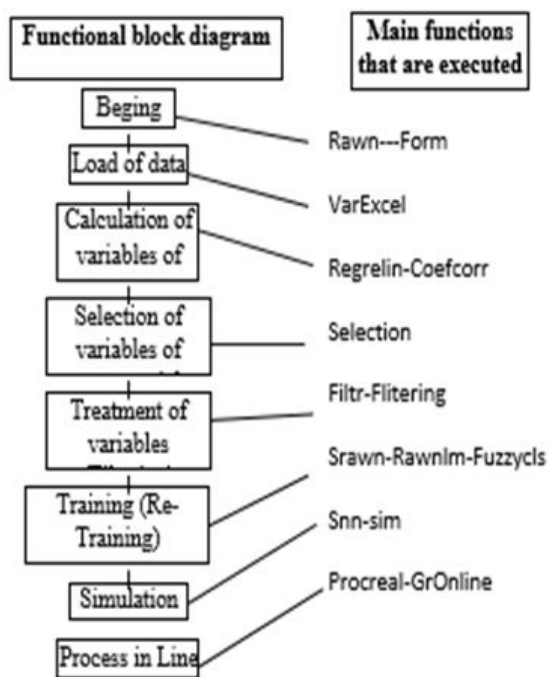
Functional block diagram

Main functions that are executed

Beging

Rawn---Form

Load of data

VarExcel

Calculation of variables of

Regrelin-Coefcorr

Selection of variables of

Selection

Treatment of variables

Filtr-Flitering

Srawn-RawnIm-Fuzzycls

Training (Re-Training)

Snn-sim

Simulation

Procreal-GrOnline

Process in Line